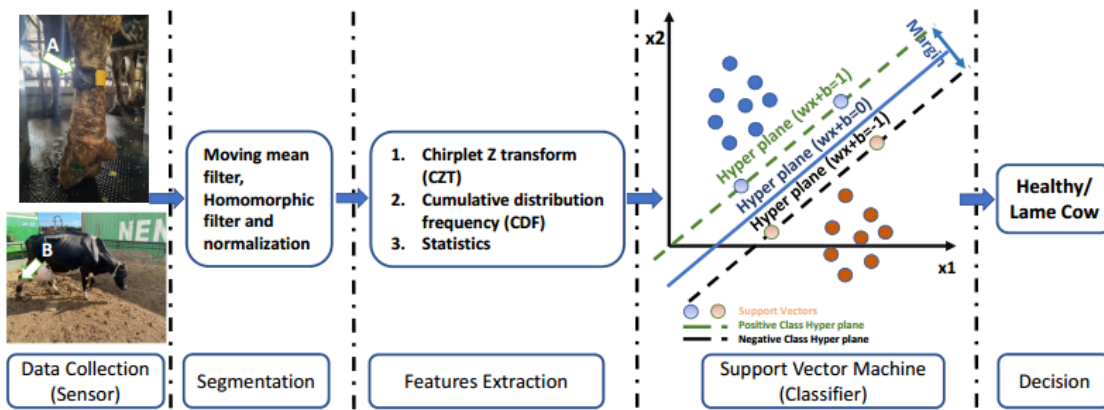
A

B

NEN

Moving mean filter, Homomorphic filter and normalization

1. Chirplet Z transform (CZT)
2. Cumulative distribution frequency (CDF)
3. Statistics

x2

Margin

Hyper plane (wx+b=1)

Hyper plane (wx+b=0)

Hyper plane (wx+b=-1)

x1

Support Vectors
Positive Class Hyper plane
Negative Class Hyper plane

Healthy/ Lame Cow

Data Collection (Sensor)

Segmentation

Features Extraction

Support Vector Machine (Classifier)

Decision